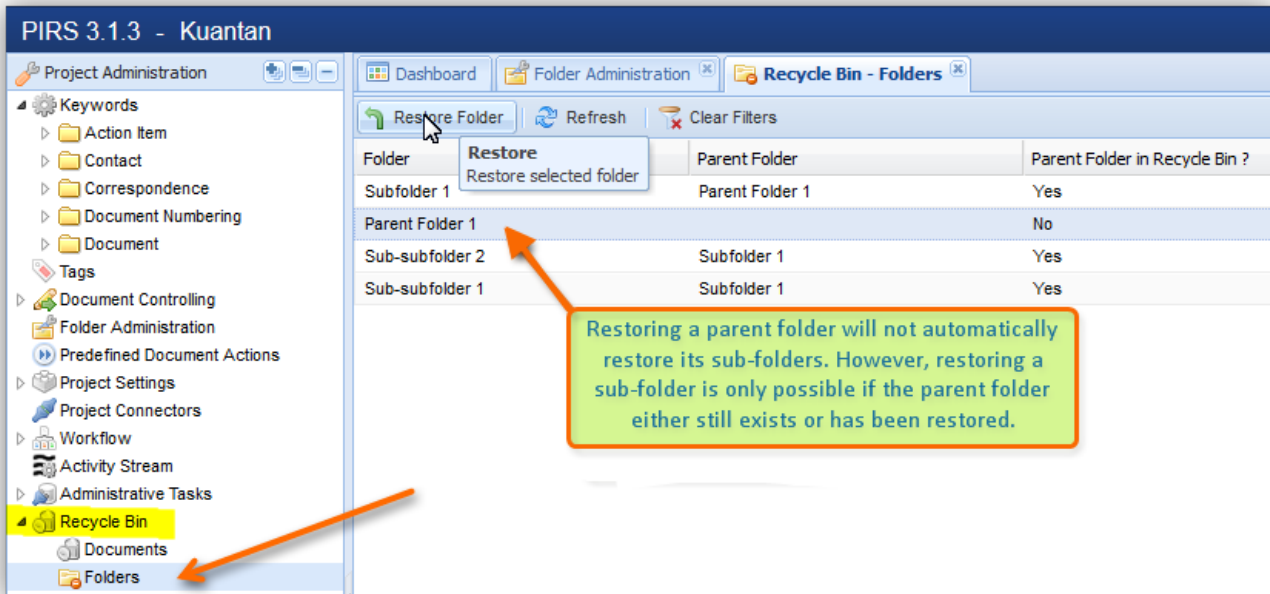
PIRS 3.1.3 - Kuantan

Project Administration

Keywords
Action Item
Contact
Correspondence
Document Numbering
Document
Tags
Document Controlling
Folder Administration
Predefined Document Actions
Project Settings
Project Connectors
Workflow
Activity Stream
Administrative Tasks
Recycle Bin
Documents
Folders

Dashboard | Folder Administration | Recycle Bin - Folders

Restore Folder | Refresh | Clear Filters

Restore
Restore selected folder

| Folder | Parent Folder | Parent Folder in Recycle Bin ? |
|---|---|---|
| Subfolder 1 | Parent Folder 1 | Yes |
| Parent Folder 1 | | No |
| Sub-subfolder 2 | Subfolder 1 | Yes |
| Sub-subfolder 1 | Subfolder 1 | Yes |

Restoring a parent folder will not automatically restore its sub-folders. However, restoring a sub-folder is only possible if the parent folder either still exists or has been restored.